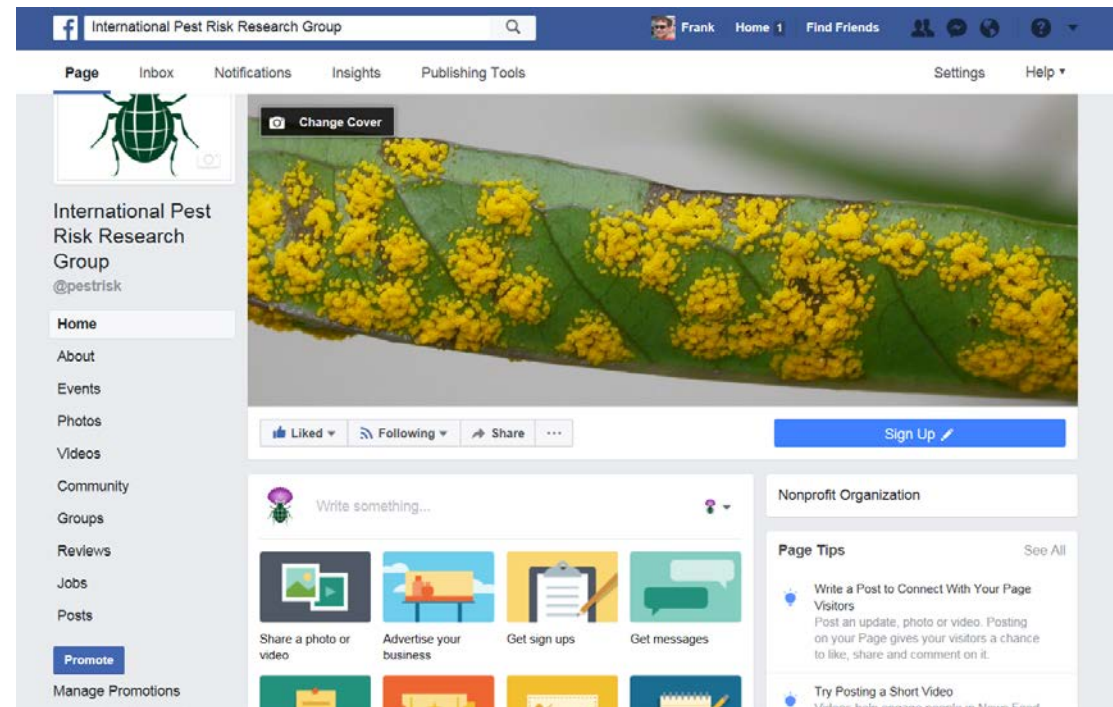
f International Pest Risk Research Group

Frank Home 1 Find Friends

Page Inbox Notifications Insights Publishing Tools Settings Help ▾

Change Cover

International Pest Risk Research Group
@pestrisk

Home
About
Events
Photos
Videos
Community
Groups
Reviews
Jobs
Posts

Promote
Manage Promotions

Liked ▾ Following ▾ Share ···

Sign Up

Write something...

Share a photo or video
Advertise your business
Get sign ups
Get messages

Nonprofit Organization

Page Tips See All

Write a Post to Connect With Your Page Visitors
Post an update, photo or video. Posting on your Page gives your visitors a chance to like, share and comment on it.

Try Posting a Short Video
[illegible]